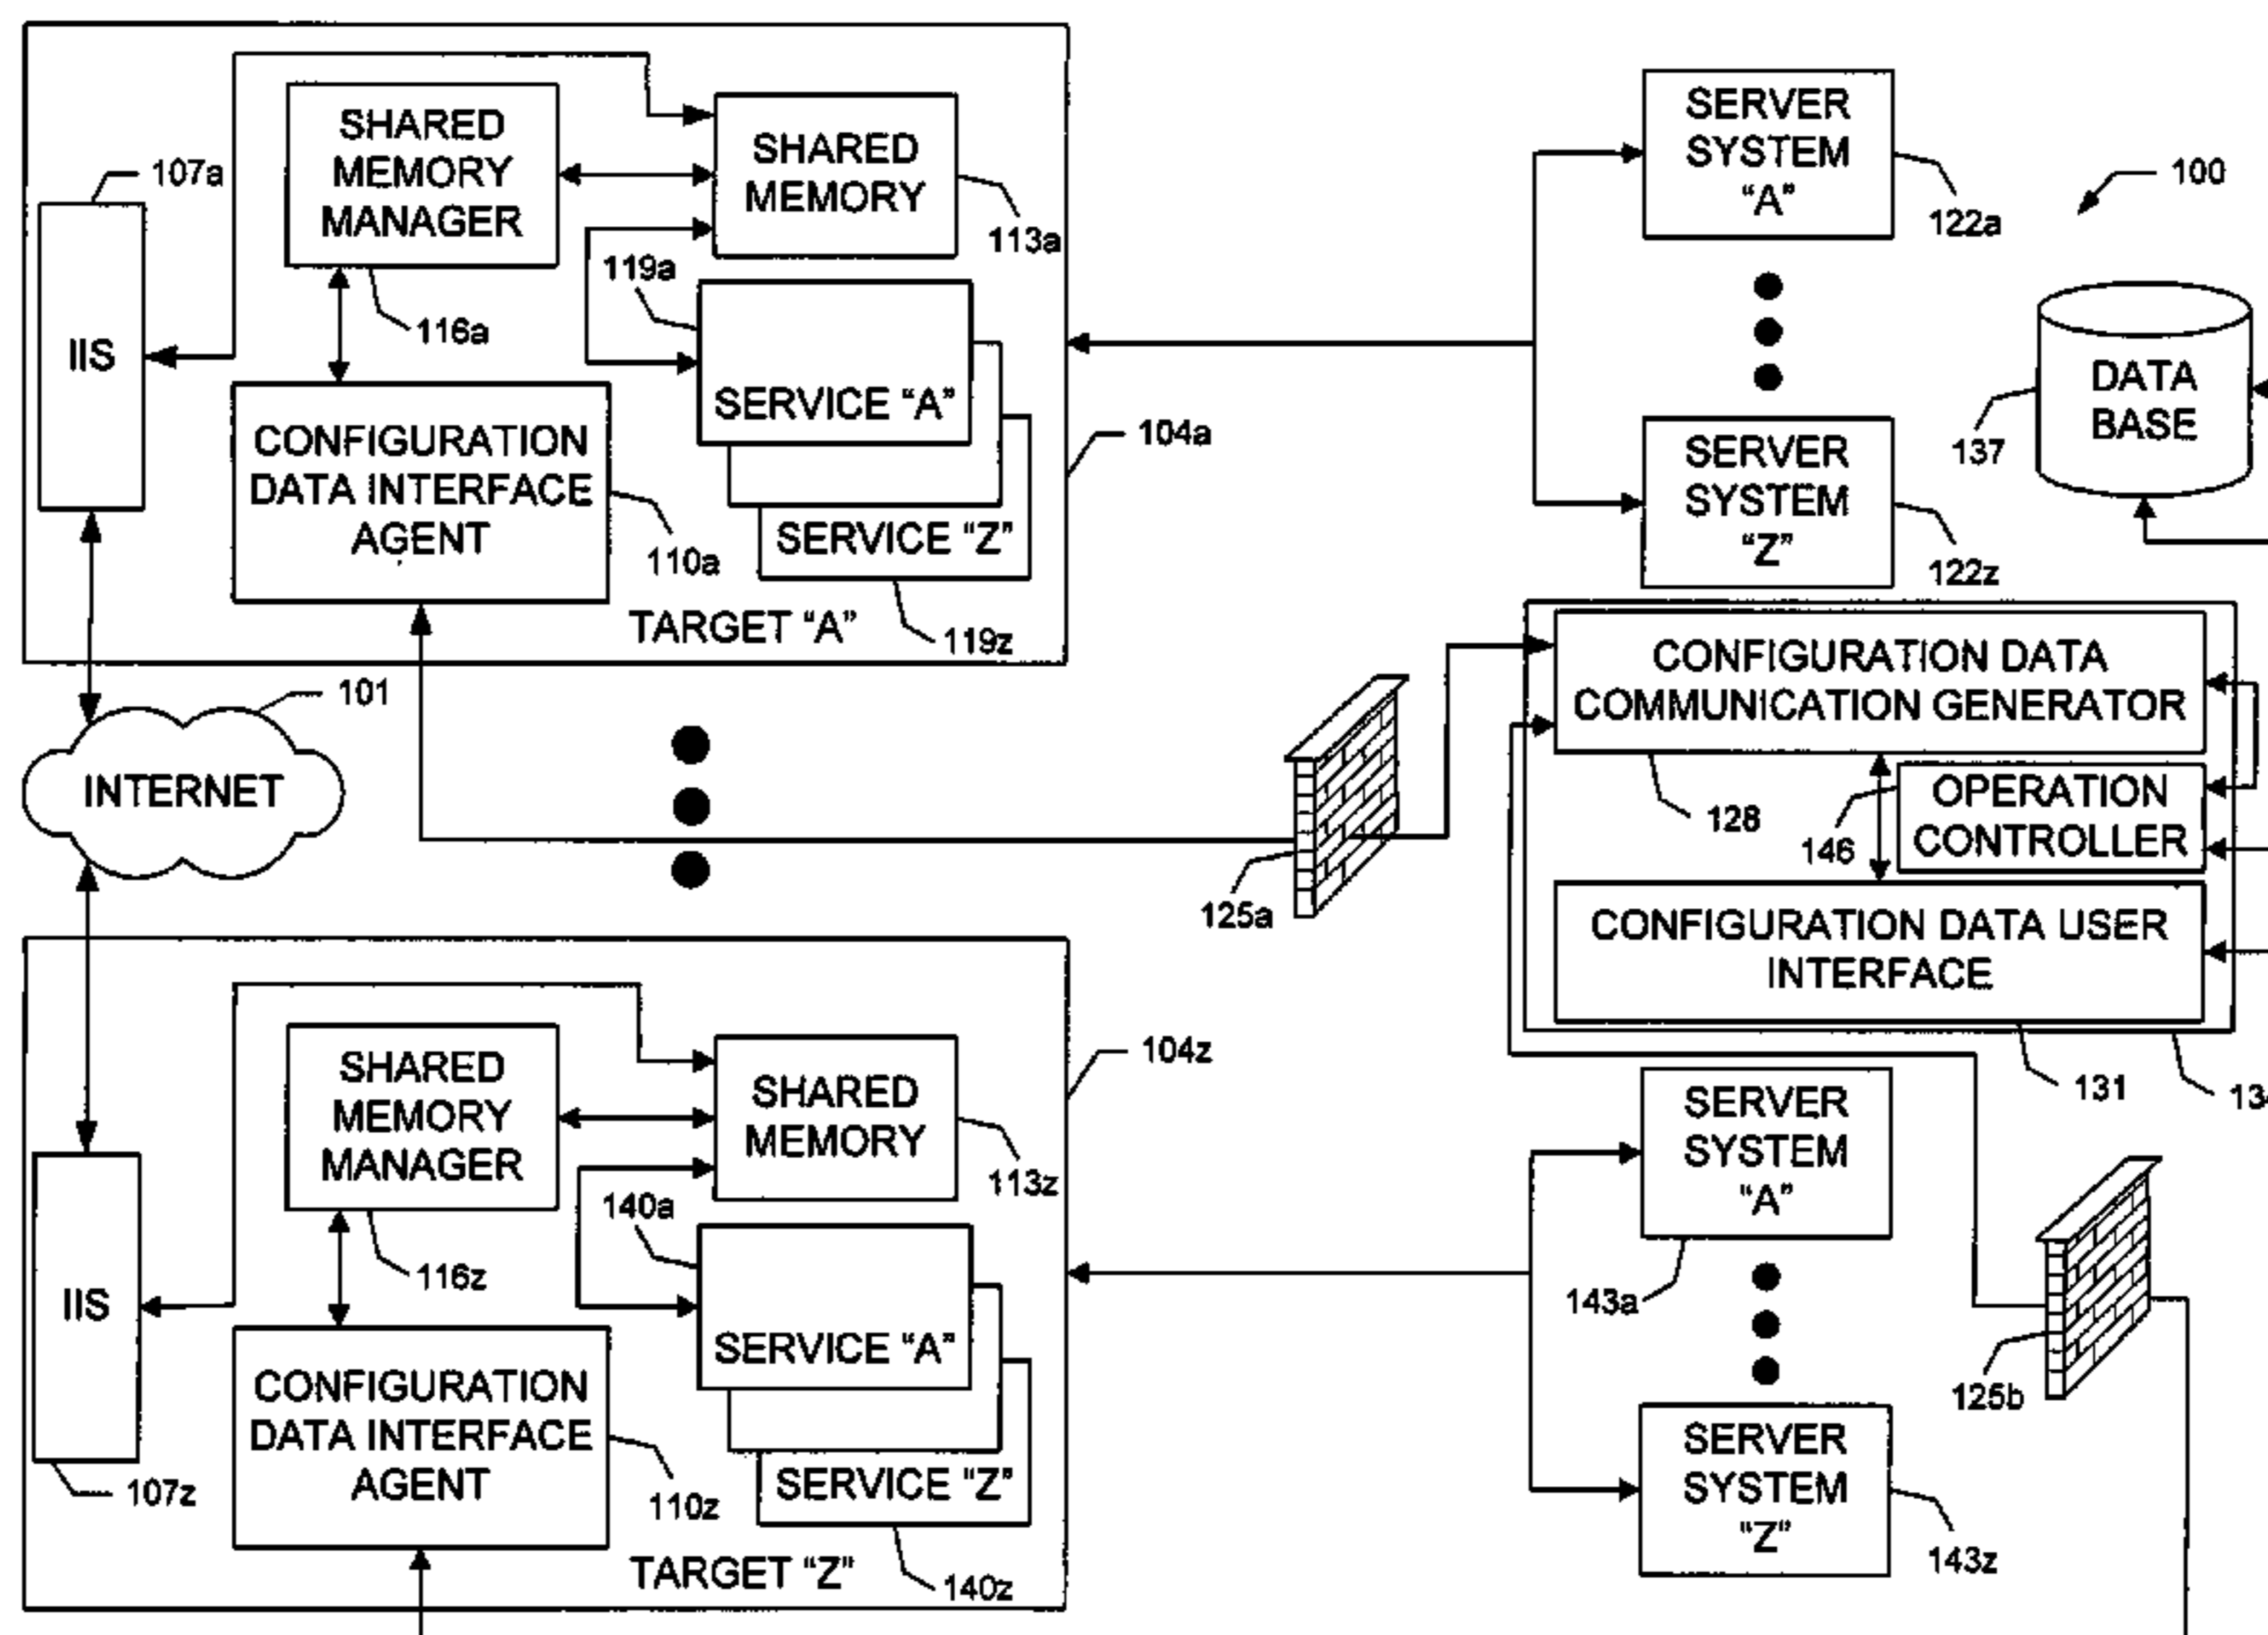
107a
SHARED MEMORY MANAGER
SHARED MEMORY
113a
119a
116a
IIS
SERVICE "A"
CONFIGURATION DATA INTERFACE AGENT
104a
110a
SERVICE "Z"
TARGET "A"
119z

SERVER SYSTEM "A"
122a
100
DATA BASE
137
SERVER SYSTEM "Z"
122z

101
INTERNET
CONFIGURATION DATA COMMUNICATION GENERATOR
128
146
OPERATION CONTROLLER
125a
CONFIGURATION DATA USER INTERFACE
131
13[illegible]

104z
SHARED MEMORY MANAGER
SHARED MEMORY
113z
140a
116z
IIS
SERVICE "A"
CONFIGURATION DATA INTERFACE AGENT
107z
110z
SERVICE "Z"
TARGET "Z"
140z

SERVER SYSTEM "A"
143a
125b
SERVER SYSTEM "Z"
143z